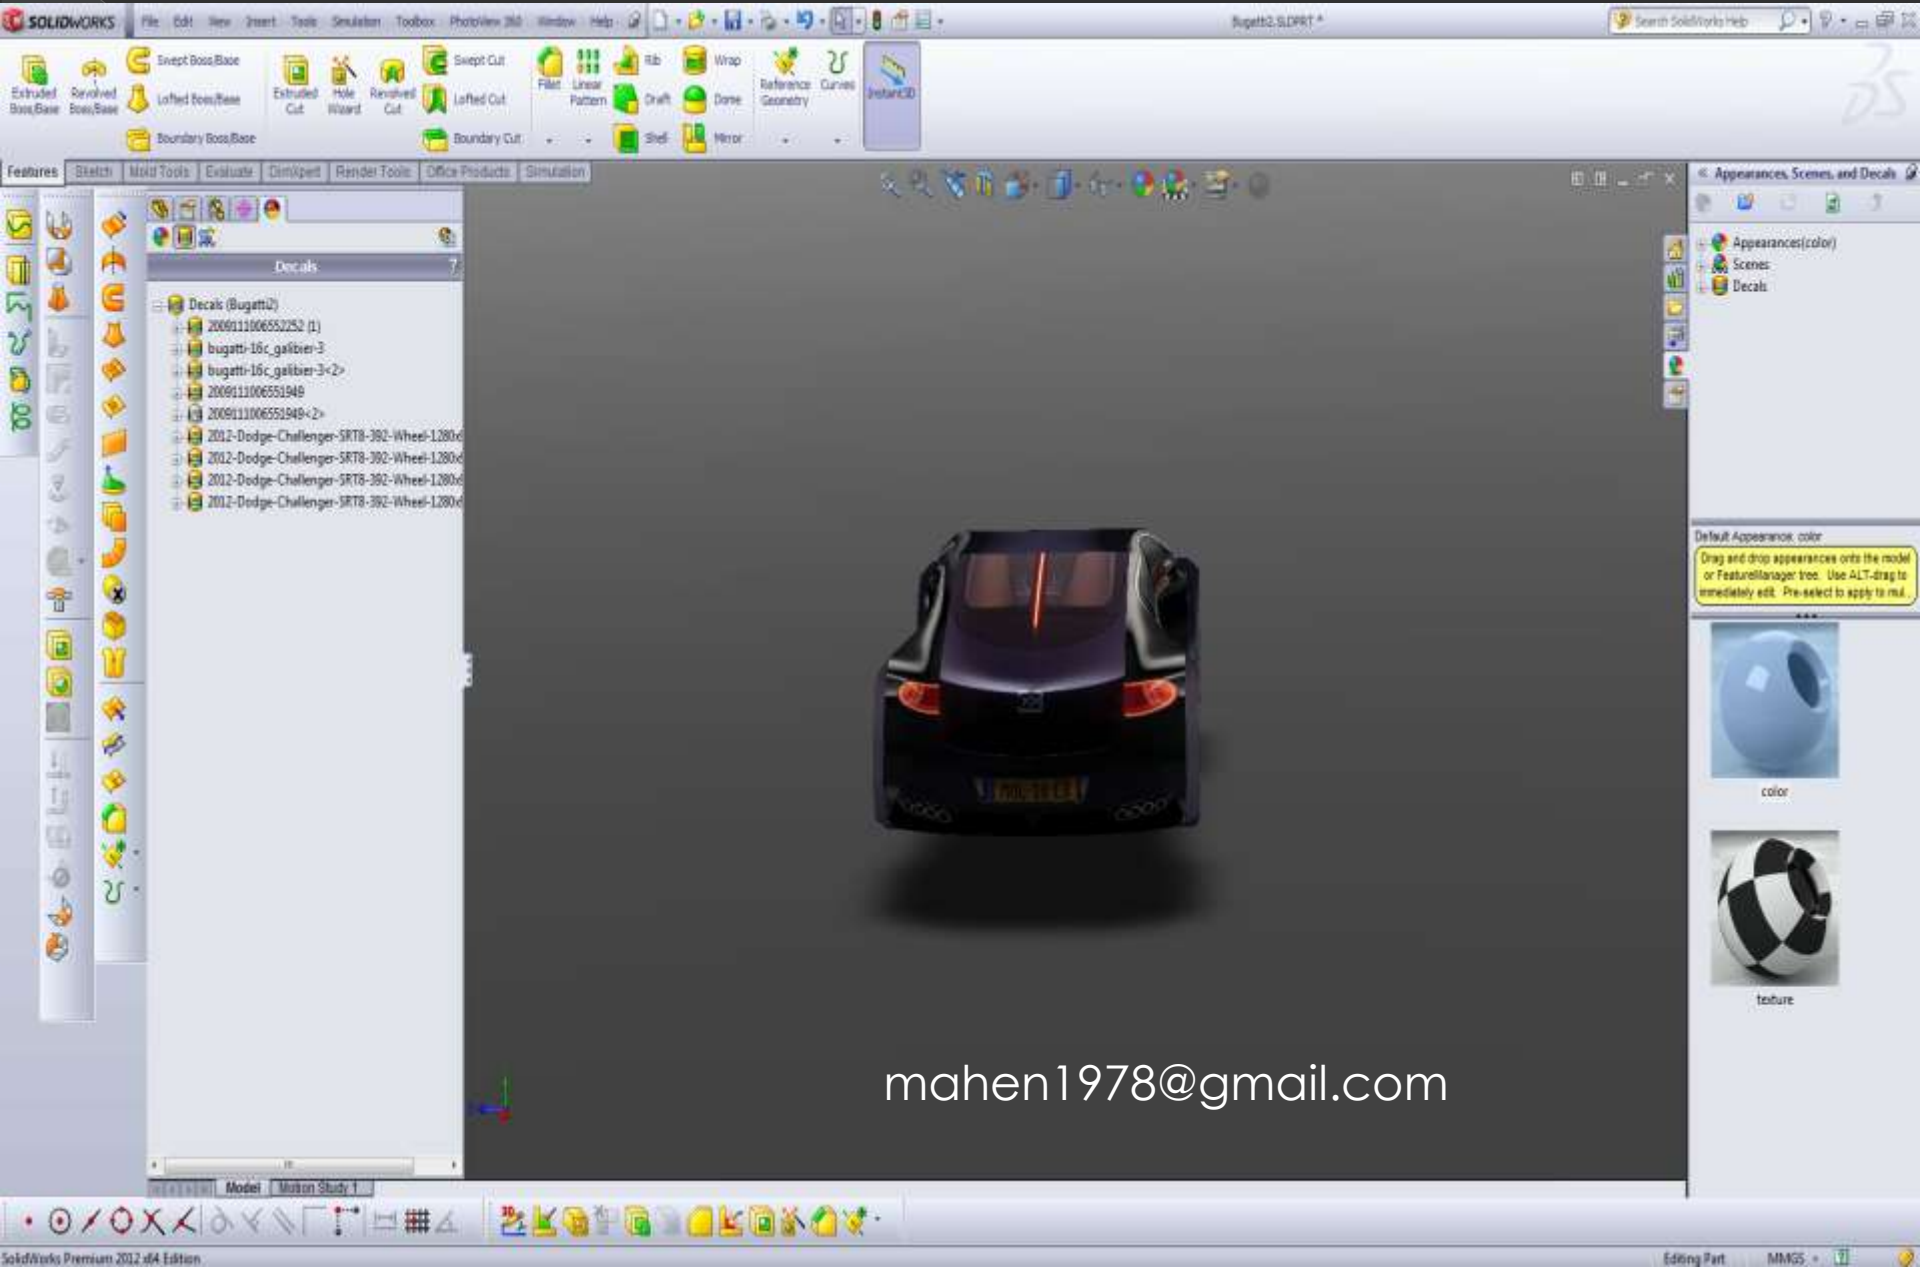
SOLIDWORKS File Edit View Insert Tools Simulation Toolbox PhotoView 360 Window Help

Bugatti2.SLDPRT *

Search SolidWorks Help

Extruded Boss/Base
Revolved Boss/Base
Swept Boss/Base
Lofted Boss/Base
Boundary Boss/Base
Extruded Cut
Hole Wizard
Revolved Cut
Swept Cut
Lofted Cut
Boundary Cut
Fillet
Linear Pattern
Rib
Draft
Shell
Wrap
Dome
Mirror
Reference Geometry
Curves
Instant3D

Features Sketch Mold Tools Evaluate DimXpert Render Tools Office Products Simulation

Decals

Decals (Bugatti2)
20091110065522252 (1)
bugatti-16c_galibier-3
bugatti-16c_galibier-3<2>
200911100655 1949
200911100655 1949<2>
2012-Dodge-Challenger-SRT8-392-Wheel-1280x
2012-Dodge-Challenger-SRT8-392-Wheel-1280x
2012-Dodge-Challenger-SRT8-392-Wheel-1280x
2012-Dodge-Challenger-SRT8-392-Wheel-1280x

Appearances, Scenes, and Decals

Appearances(color)
Scenes
Decals

Default Appearance: color

Drag and drop appearances onto the model or FeatureManager tree. Use ALT-drag to immediately edit. Pre-select to apply to mul...

color

texture

mahen1978@gmail.com

Model Motion Study 1

SolidWorks Premium 2012 x64 Edition

Editing Part MMGS